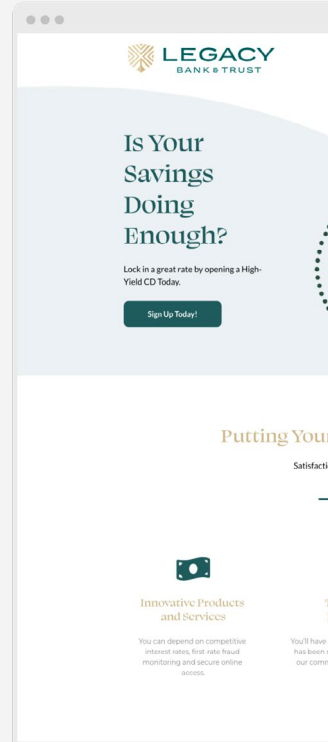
LEGACY
BANK & TRUST

Is Your Savings Doing Enough?

Lock in a great rate by opening a High-Yield CD Today.

Sign Up Today!

Putting Your

Satisfacti

Innovative Products and Services

You can depend on competitive interest rates, first-rate fraud monitoring and secure online access.

You'll have
has been
our comm